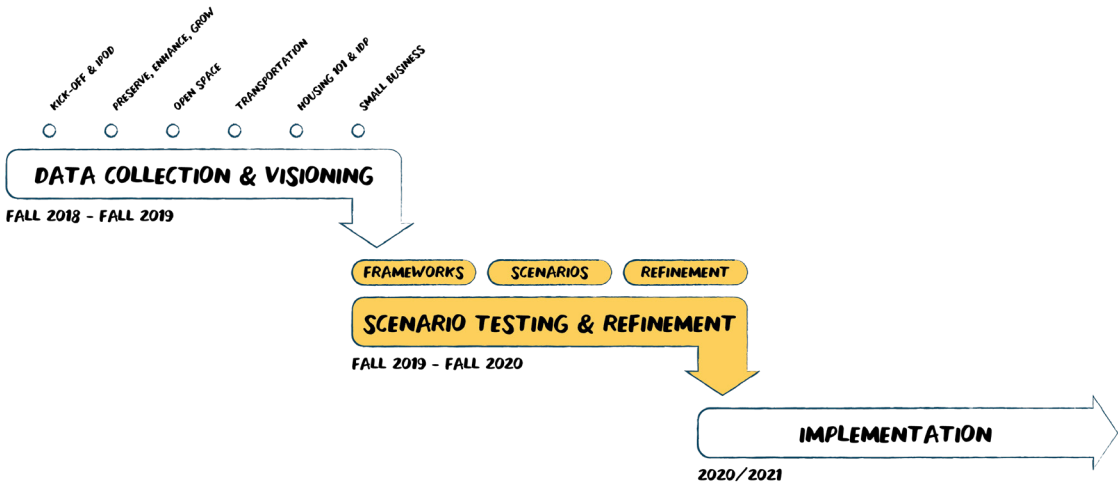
KICK-OFF & IPOD
PRESERVE, ENHANCE, GROW
OPEN SPACE
TRANSPORTATION
HOUSING 101 & IDP
SMALL BUSINESS

DATA COLLECTION & VISIONING

FALL 2018 - FALL 2019

FRAMEWORKS
SCENARIOS
REFINEMENT

SCENARIO TESTING & REFINEMENT

FALL 2019 - FALL 2020

IMPLEMENTATION

2020/2021